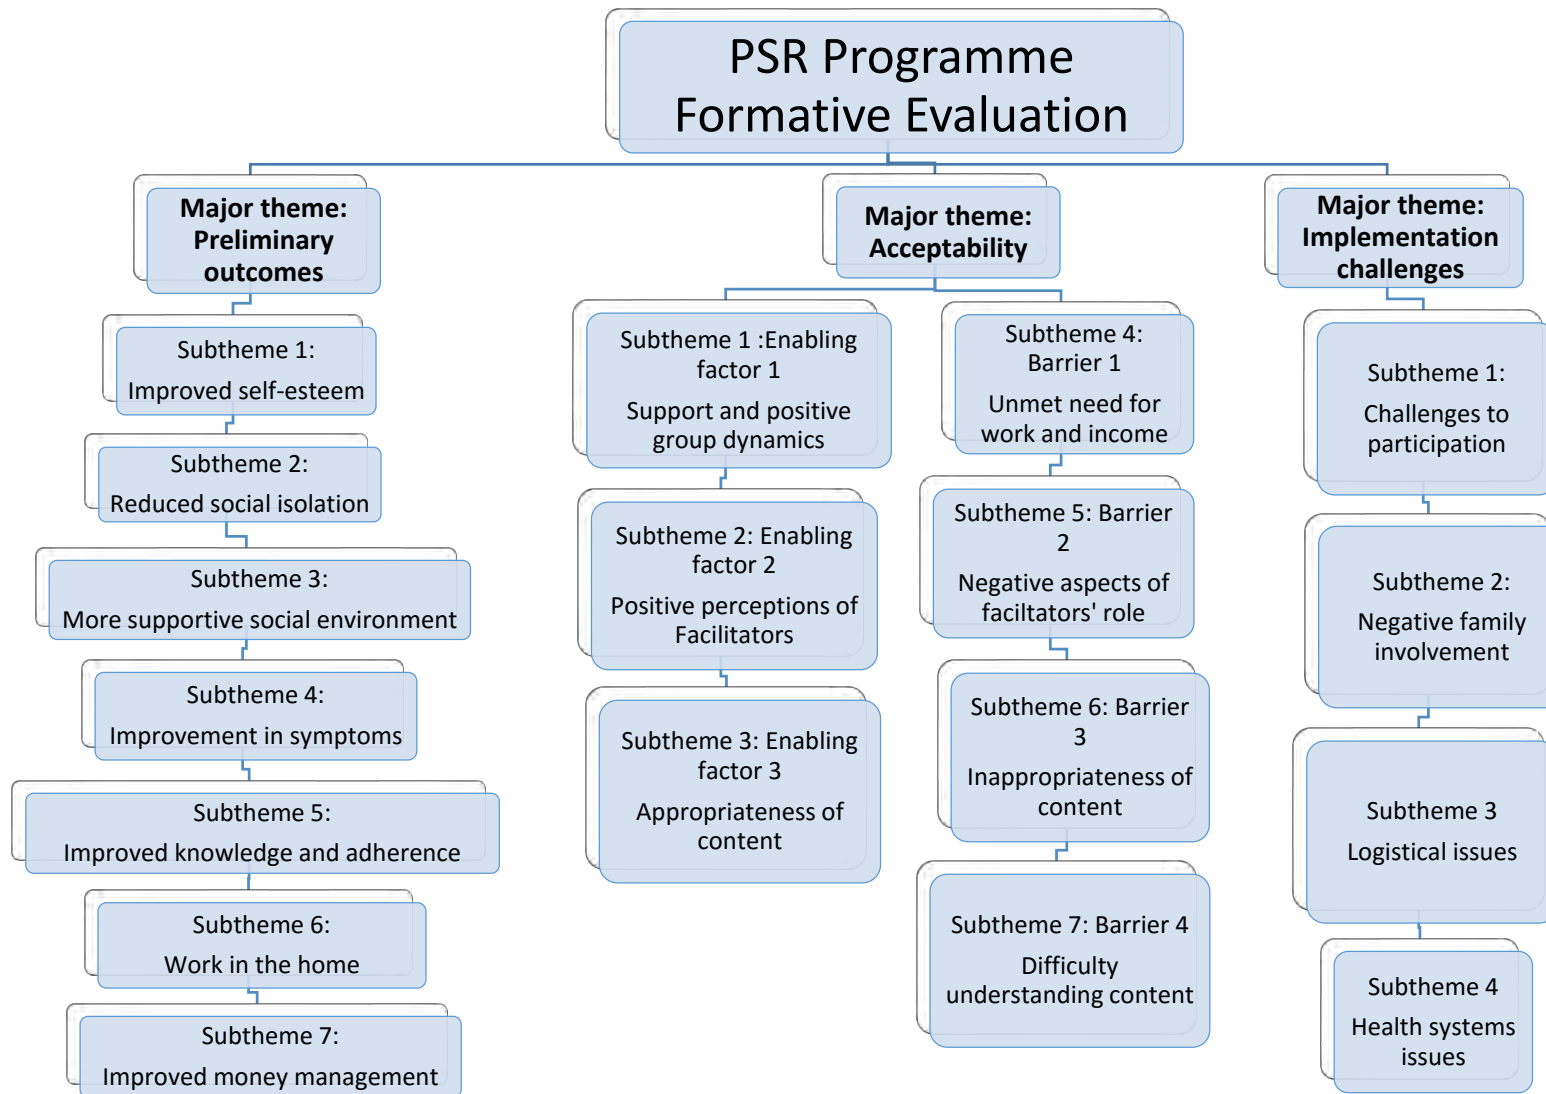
PSR Programme Formative Evaluation

Major theme: Preliminary outcomes

Subtheme 1:
Improved self-esteem

Subtheme 2:
Reduced social isolation

Subtheme 3:
More supportive social environment

Subtheme 4:
Improvement in symptoms

Subtheme 5:
Improved knowledge and adherence

Subtheme 6:
Work in the home

Subtheme 7:
Improved money management

Major theme: Acceptability

Subtheme 1 :Enabling factor 1
Support and positive group dynamics

Subtheme 2: Enabling factor 2
Positive perceptions of Facilitators

Subtheme 3: Enabling factor 3
Appropriateness of content

Subtheme 4: Barrier 1
Unmet need for work and income

Subtheme 5: Barrier 2
Negative aspects of faciltators' role

Subtheme 6: Barrier 3
Inappropriateness of content

Subtheme 7: Barrier 4
Difficulty understanding content

Major theme: Implementation challenges

Subtheme 1:
Challenges to participation

Subtheme 2:
Negative family involvement

Subtheme 3
Logistical issues

Subtheme 4
Health systems issues